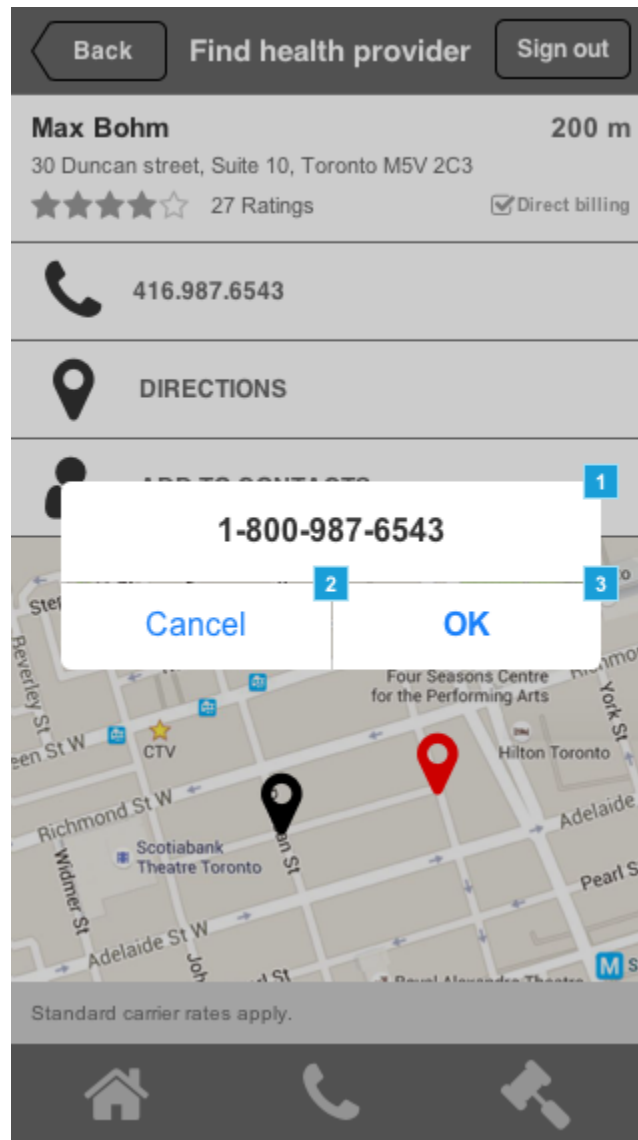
Back

Find health provider

Sign out

Max Bohm

200 m

30 Duncan street, Suite 10, Toronto M5V 2C3

27 Ratings

Direct billing

416.987.6543

DIRECTIONS

ADD TO CONTACTS

1

1-800-987-6543

2

3

Cancel

OK

Four Seasons Centre for the Performing Arts

Beverley St

York St

Richmond St W

Hilton Toronto

een St W

CTV

Richmond St W

Adelaide

Scotiabank Theatre Toronto

Widmer St

an St

Pearl S

Adelaide St W

Joh

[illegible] St

Royal Alexandra Theatre

Standard carrier rates apply.